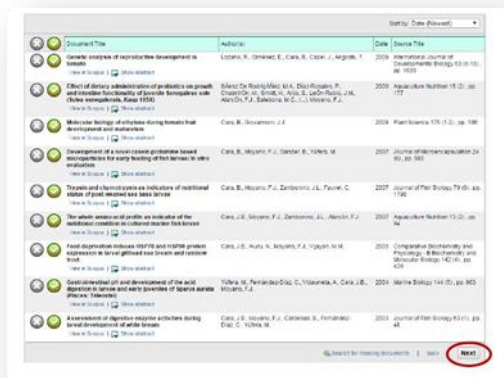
Sort by: Date (Newest)

| | Document Title | Author(s) | Date | Source Title |
|---|---|---|---|---|
| | Genetic analysis of reproductive development in tomato<br>View in Scopus \| Show abstract | Lozano, R., Giménez, E., Cara, B., Capel, J., Angosto, T. | 2009 | International Journal of Developmental Biology 53 (8-10), pp. 1635 |
| | Effect of dietary administration of probiotics on growth and intestine functionality of juvenile Senegalese sole (Solea senegalensis, Kaup 1858)<br>View in Scopus \| Show abstract | Sáenz De Rodrigáñez, M.A., Díaz-Rosales, P., Chabrillón, M., Smidt, H., Arijo, S., León-Rubio, J.M., Alarcón, F.J., Balebona, M.C., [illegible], Moyano, F.J. | 2009 | Aquaculture Nutrition 15 (2), pp. 177 |
| | Molecular biology of ethylene during tomato fruit development and maturation<br>View in Scopus \| Show abstract | Cara, B., Giovannoni, J.J. | 2008 | Plant Science 175 (1-2), pp. 106 |
| | Development of a novel casein-protamine based microparticles for early feeding of fish larvae: in vitro evaluation<br>View in Scopus \| Show abstract | Cara, B., Moyano, F.J., Zambon, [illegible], Yúfera, M. | 2007 | Journal of Microencapsulation 24 (6), pp. 563 |
| | Trypsin and chymotrypsin as indicators of nutritional status of post-weaned sea bass larvae<br>View in Scopus \| Show abstract | Cara, B., Moyano, F.J., Zambonino, J.L., Fauvel, C. | 2007 | Journal of Fish Biology 70 (6), pp. 1798 |
| | The whole amino acid profile as indicator of the nutritional condition in cultured marine fish larvae<br>View in Scopus \| Show abstract | Cara, J.B., Moyano, F.J., Zambonino, J.L., Alarcón, F.J. | 2007 | Aquaculture Nutrition 13 (2), pp. 94 |
| | Food-deprivation induces HSP70 and HSP90 protein expression in larval gilthead sea bream and rainbow trout<br>View in Scopus \| Show abstract | Cara, J.B., Aluru, N., Moyano, F.J., Vijayan, M.M. | 2005 | Comparative Biochemistry and Physiology - B Biochemistry and Molecular Biology 142 (4), pp. 426 |
| | Gastrointestinal pH and development of the acid digestion in larvae and early juveniles of Sparus aurata (Pisces: Teleostei)<br>View in Scopus \| Show abstract | Yúfera, M., Fernández-Díaz, C., Vidaurreta, A., Cara, J.B., Moyano, F.J. | 2004 | Marine Biology 144 (5), pp. 863 |
| | Assessment of digestive enzyme activities during larval development of white bream<br>View in Scopus \| Show abstract | Cara, J.B., Moyano, F.J., Cárdenas, S., Fernández-Díaz, C., Yúfera, M. | 2003 | Journal of Fish Biology 63 (1), pp. 48 |

Search for missing documents | Back | Next